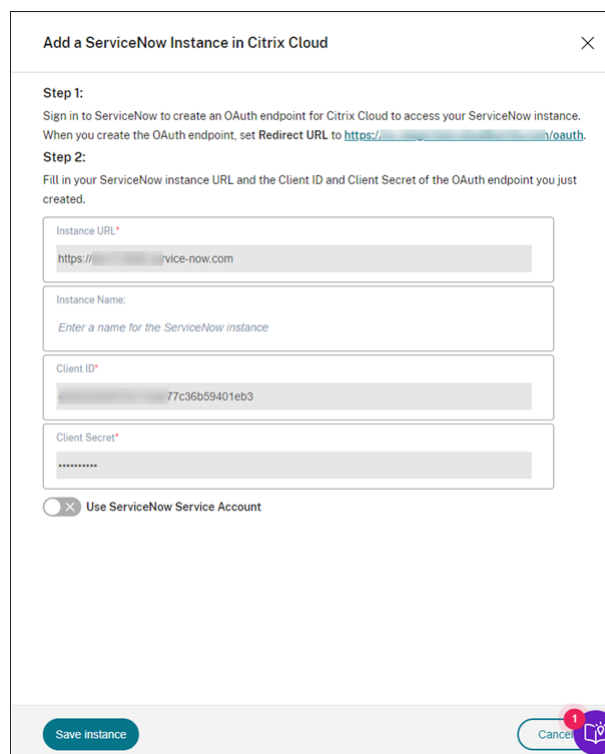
Add a ServiceNow Instance in Citrix Cloud

Step 1:

Sign in to ServiceNow to create an OAuth endpoint for Citrix Cloud to access your ServiceNow instance. When you create the OAuth endpoint, set **Redirect URL** to https://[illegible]/oauth.

Step 2:

Fill in your ServiceNow instance URL and the Client ID and Client Secret of the OAuth endpoint you just created.

Instance URL*

https://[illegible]vice-now.com

Instance Name:

Enter a name for the ServiceNow instance

Client ID*

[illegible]77c36b59401eb3

Client Secret*

••••••••••

Use ServiceNow Service Account

Save instance

Cancel

1